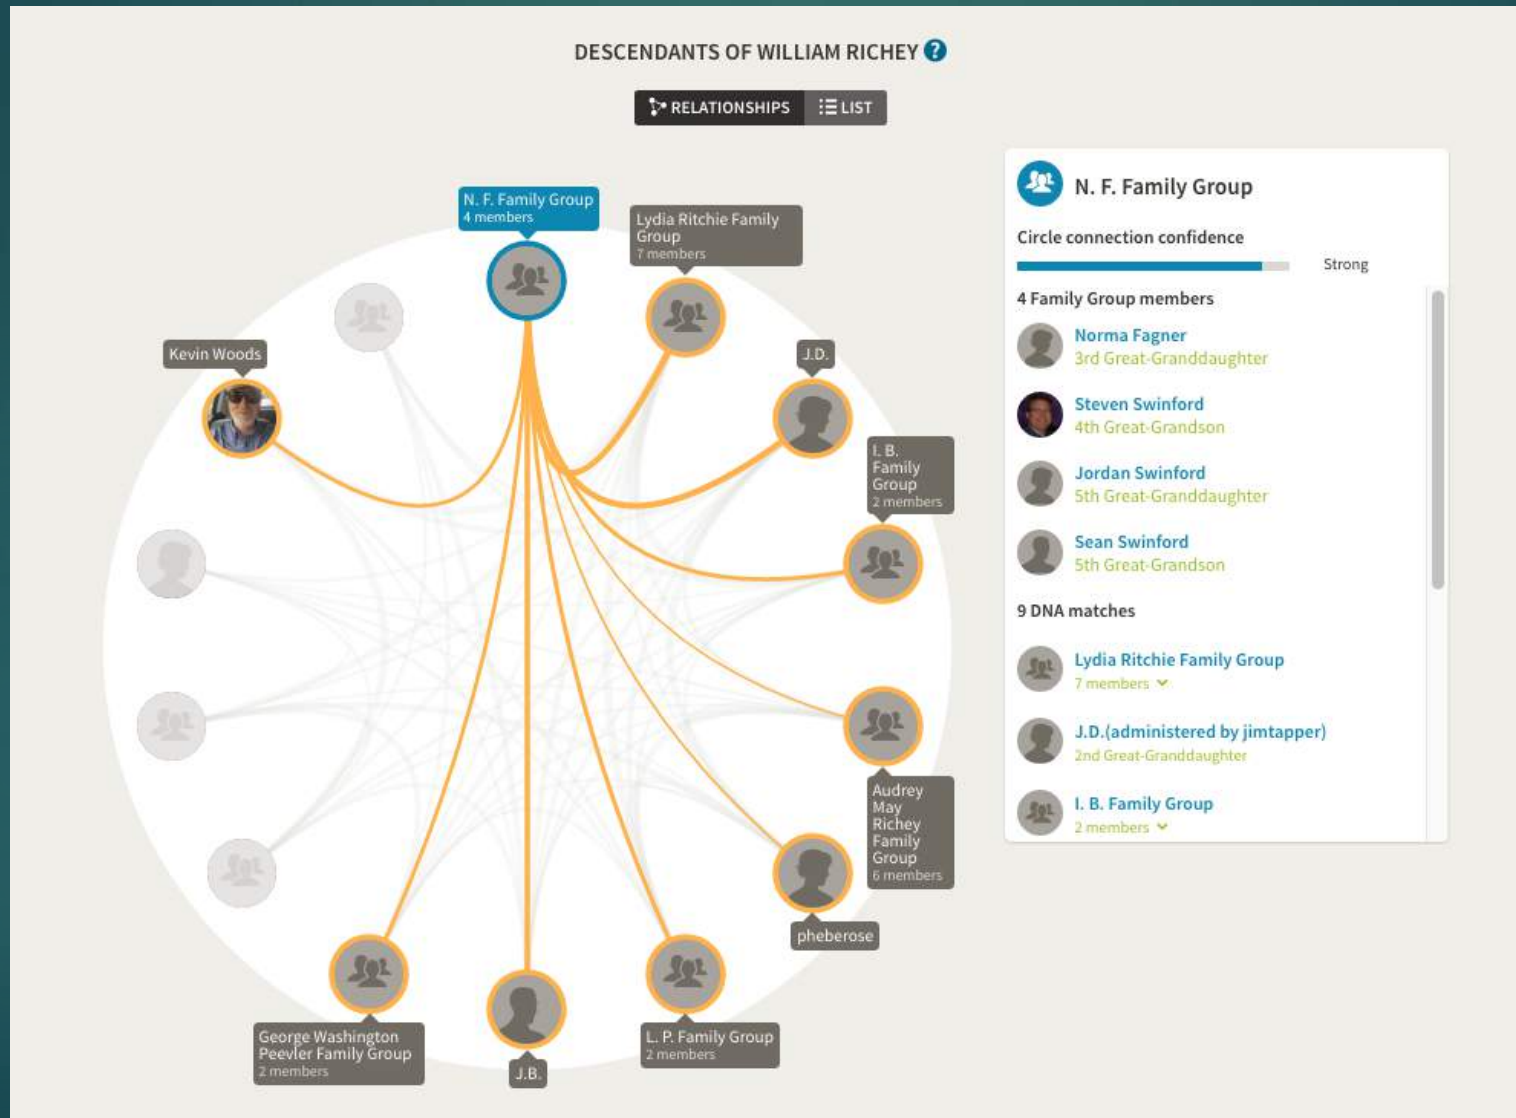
DESCENDANTS OF WILLIAM RICHEY

RELATIONSHIPS LIST

N. F. Family Group
4 members

Lydia Ritchie Family Group
7 members

Kevin Woods

J.D.

I. B. Family Group
2 members

Audrey May Richey Family Group
6 members

pheberose

George Washington Peevler Family Group
2 members

J.B.

L. P. Family Group
2 members

N. F. Family Group

Circle connection confidence

Strong

4 Family Group members

Norma Fagner
3rd Great-Granddaughter

Steven Swinford
4th Great-Grandson

Jordan Swinford
5th Great-Granddaughter

Sean Swinford
5th Great-Grandson

9 DNA matches

Lydia Ritchie Family Group
7 members

J.D.(administered by jimtapper)
2nd Great-Granddaughter

I. B. Family Group
2 members